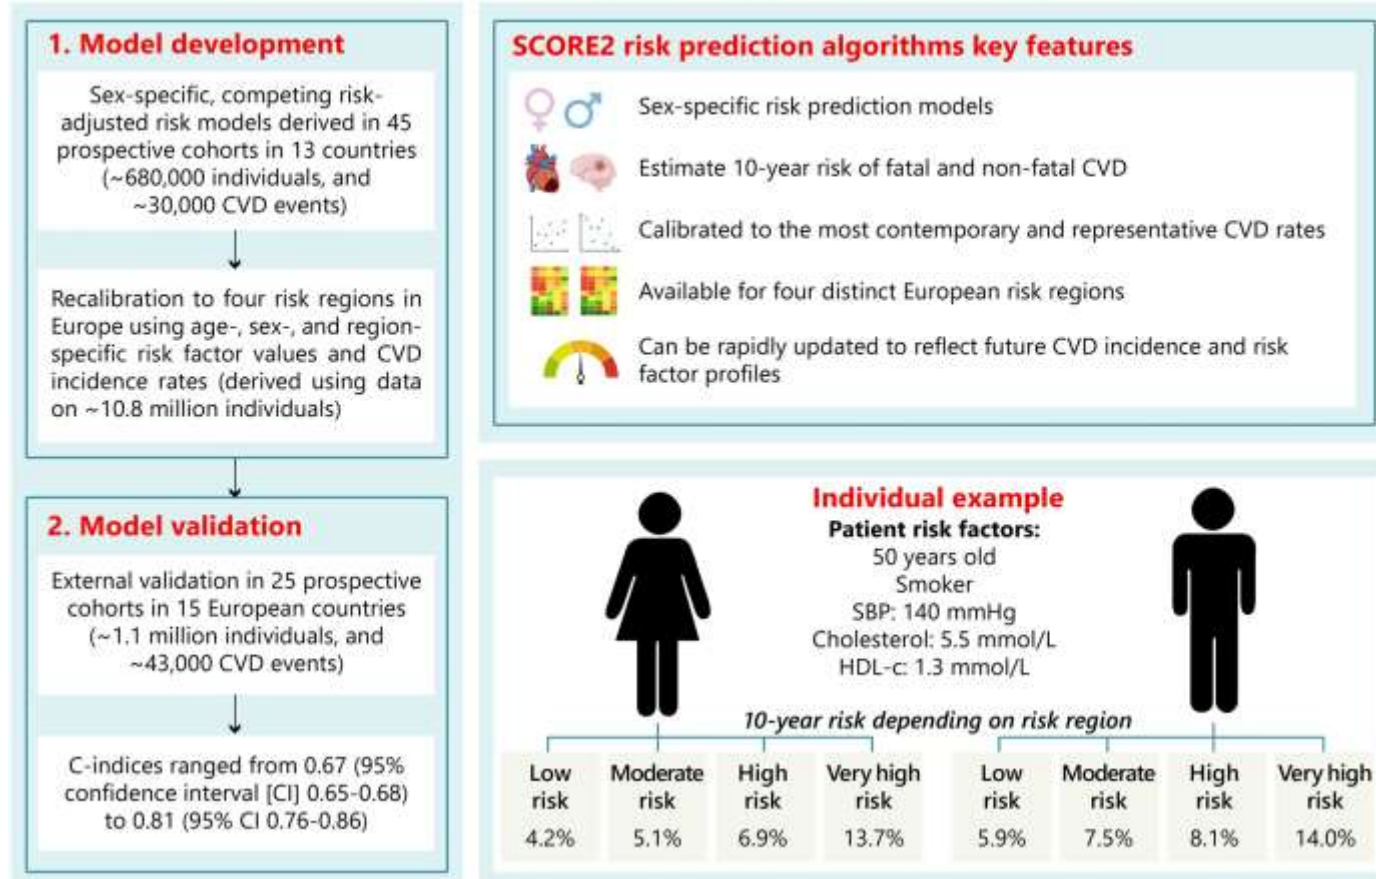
1. Model development

Sex-specific, competing risk-adjusted risk models derived in 45 prospective cohorts in 13 countries (~680,000 individuals, and ~30,000 CVD events)

Recalibration to four risk regions in Europe using age-, sex-, and region-specific risk factor values and CVD incidence rates (derived using data on ~10.8 million individuals)

2. Model validation

External validation in 25 prospective cohorts in 15 European countries (~1.1 million individuals, and ~43,000 CVD events)

C-indices ranged from 0.67 (95% confidence interval [CI] 0.65-0.68) to 0.81 (95% CI 0.76-0.86)

SCORE2 risk prediction algorithms key features

Sex-specific risk prediction models

Estimate 10-year risk of fatal and non-fatal CVD

Calibrated to the most contemporary and representative CVD rates

Available for four distinct European risk regions

Can be rapidly updated to reflect future CVD incidence and risk factor profiles

Individual example

Patient risk factors:
50 years old
Smoker
SBP: 140 mmHg
Cholesterol: 5.5 mmol/L
HDL-c: 1.3 mmol/L

10-year risk depending on risk region

| Low risk | Moderate risk | High risk | Very high risk |
|---|---|---|---|
| 4.2% | 5.1% | 6.9% | 13.7% |

| Low risk | Moderate risk | High risk | Very high risk |
|---|---|---|---|
| 5.9% | 7.5% | 8.1% | 14.0% |